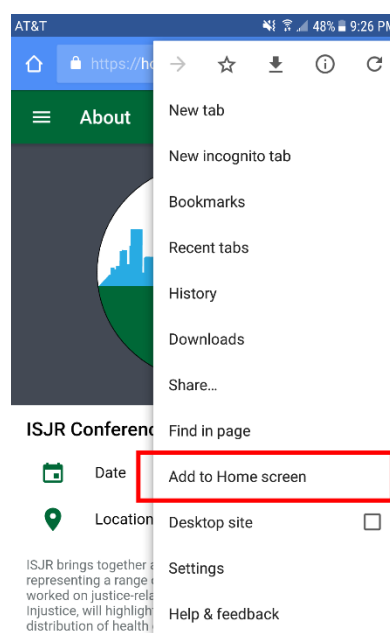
AT&T 48% 9:26 PM

https://ho

About

ISJR Conferenc

Date

Location

ISJR brings together a representing a range worked on justice-rela Injustice, will highlight distribution of health

New tab

New incognito tab

Bookmarks

Recent tabs

History

Downloads

Share...

Find in page

Add to Home screen

Desktop site

Settings

Help & feedback